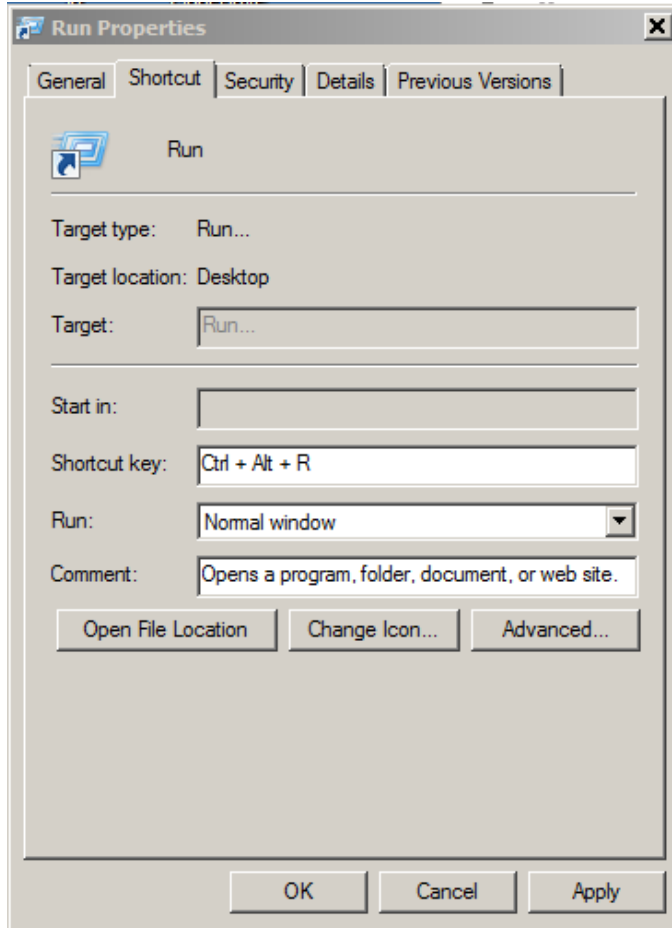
Run Properties

General | Shortcut | Security | Details | Previous Versions

Run

Target type: Run...

Target location: Desktop

Target: Run...

Start in:

Shortcut key: Ctrl + Alt + R

Run: Normal window

Comment: Opens a program, folder, document, or web site.

Open File Location | Change Icon... | Advanced...

OK | Cancel | Apply